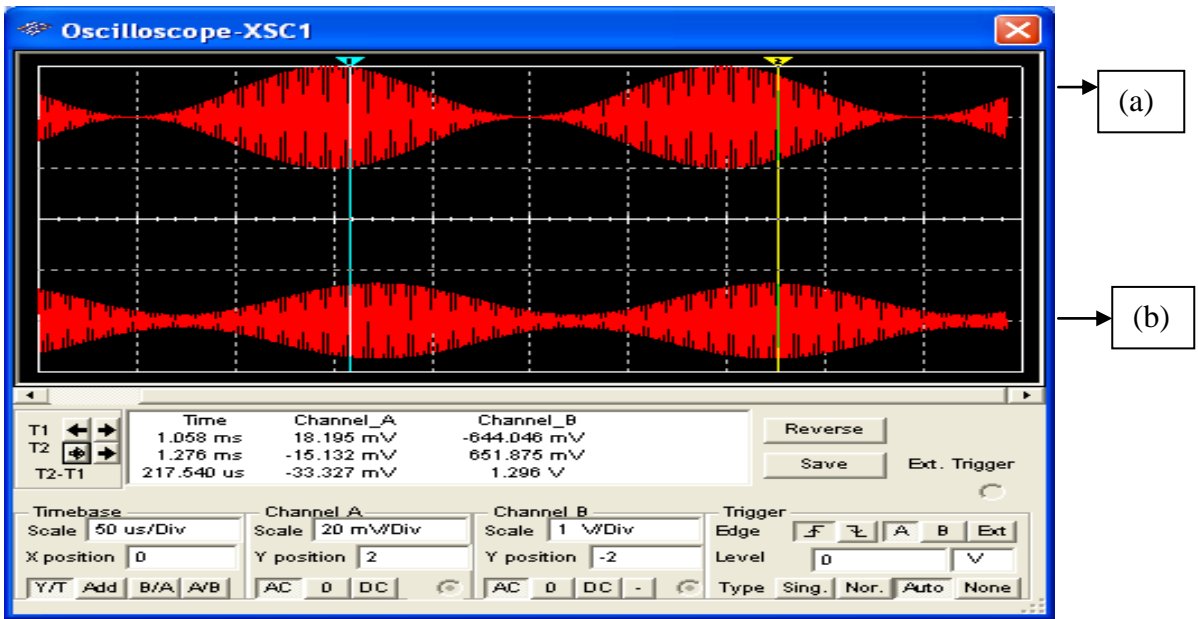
Oscilloscope-XSC1

(a)

(b)

T1
T2
T2-T1

| Time | Channel_A | Channel_B |
|---|---|---|
| 1.058 ms | 18.195 mV | -644.046 mV |
| 1.276 ms | -15.132 mV | 651.875 mV |
| 217.540 us | -33.327 mV | 1.296 V |

Reverse
Save
Ext. Trigger

Timebase
Scale 50 us/Div
X position 0
Y/T Add B/A A/B

Channel A
Scale 20 mV/Div
Y position 2
AC 0 DC

Channel B
Scale 1 V/Div
Y position -2
AC 0 DC -

Trigger
Edge A B Ext
Level 0 V
Type Sing. Nor. Auto None